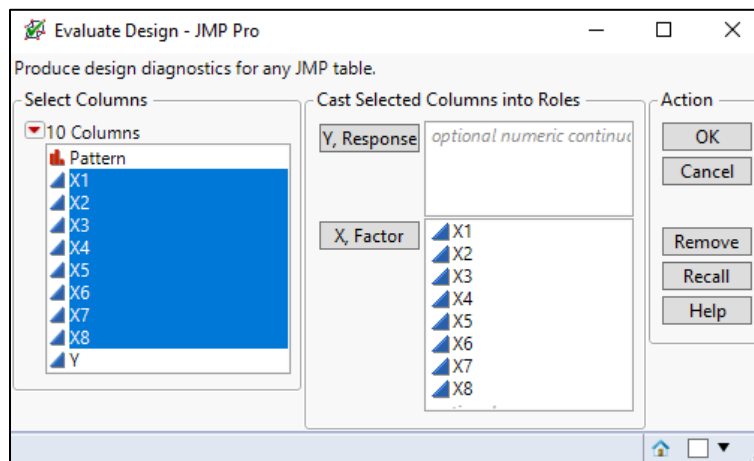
Evaluate Design - JMP Pro

Produce design diagnostics for any JMP table.

Select Columns

10 Columns

Pattern
X1
X2
X3
X4
X5
X6
X7
X8
Y

Cast Selected Columns into Roles

Y, Response
optional numeric continu

X, Factor
X1
X2
X3
X4
X5
X6
X7
X8

Action

OK
Cancel
Remove
Recall
Help